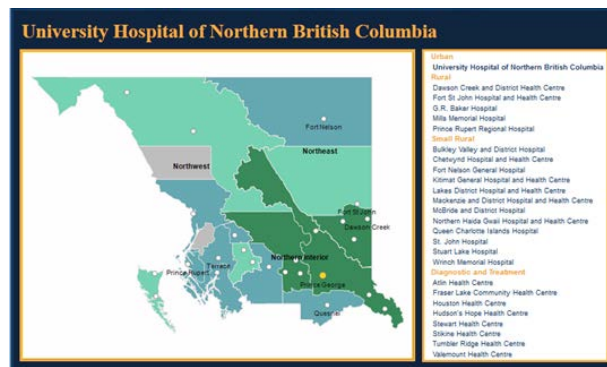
University Hospital of Northern British Columbia

Fort Nelson
Northwest
Northeast
Fort St John
Dawson Creek
Northern Interior
Terrace
Prince Rupert
Prince George
Quesnel

Urban
University Hospital of Northern British Columbia
Rural
Dawson Creek and District Health Centre
Fort St John Hospital and Health Centre
G.R. Baker Hospital
Mills Memorial Hospital
Prince Rupert Regional Hospital
Small Rural
Bulkley Valley and District Hospital
Chetwynd Hospital and Health Centre
Fort Nelson General Hospital
Kitimat General Hospital and Health Centre
Lakes District Hospital and Health Centre
Mackenzie and District Hospital and Health Centre
McBride and District Hospital
Northern Haida Gwaii Hospital and Health Centre
Queen Charlotte Islands Hospital
St. John Hospital
Stuart Lake Hospital
Wrinch Memorial Hospital
Diagnostic and Treatment
Atlin Health Centre
Fraser Lake Community Health Centre
Houston Health Centre
Hudson's Hope Health Centre
Stewart Health Centre
Stikine Health Centre
Tumbler Ridge Health Centre
Valemount Health Centre